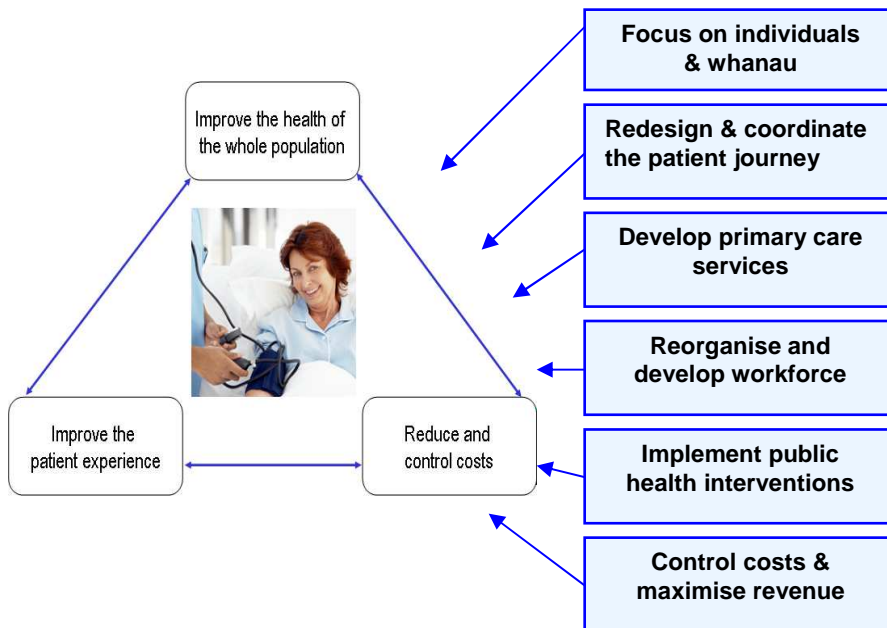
Improve the health of the whole population

Improve the patient experience

Reduce and control costs

Focus on individuals & whanau

Redesign & coordinate the patient journey

Develop primary care services

Reorganise and develop workforce

Implement public health interventions

Control costs & maximise revenue